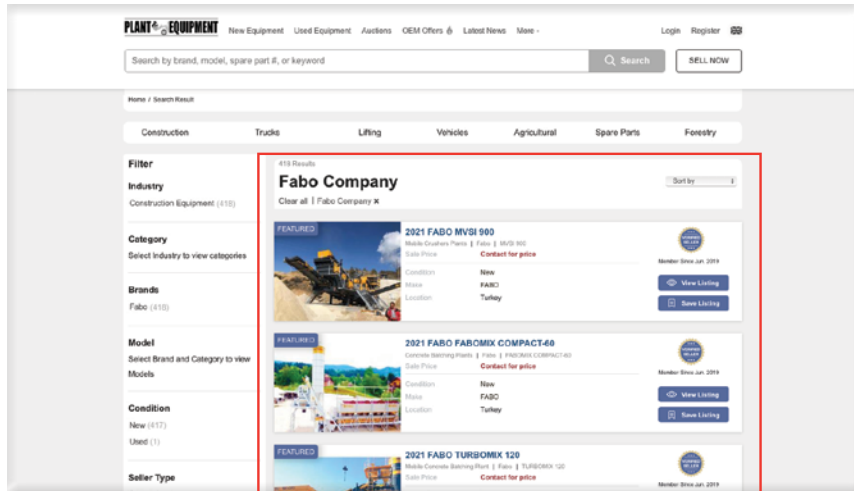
PLANT & EQUIPMENT New Equipment Used Equipment Auctions OEM Offers Latest News More Login Register

Search by brand, model, spare part #, or keyword Search SELL NOW

Home / Search Result

Construction Trucks Lifting Vehicles Agricultural Spare Parts Forestry

Filter

Industry

Construction Equipment (418)

Category

Select Industry to view categories

Brands

Fabo (418)

Model

Select Brand and Category to view Models

Condition

New (417)

Used (1)

Seller Type

418 Results

Fabo Company

Sort by

Clear all | Fabo Company ×

FEATURED

2021 FABO MVSI 900

Mobile Crushers Plants | Fabo | MVSI 900

Sale Price Contact for price

Condition New

Make FABO

Location Turkey

Member Since Jun. 2019

View Listing

Save Listing

FEATURED

2021 FABO FABOMIX COMPACT-60

Concrete Batching Plants | Fabo | FABOMIX COMPACT-60

Sale Price Contact for price

Condition New

Make FABO

Location Turkey

Member Since Jun. 2019

View Listing

Save Listing

FEATURED

2021 FABO TURBOMIX 120

Mobile Concrete Batching Plant | Fabo | TURBOMIX 120

Sale Price Contact for price

Member Since Jun. 2019